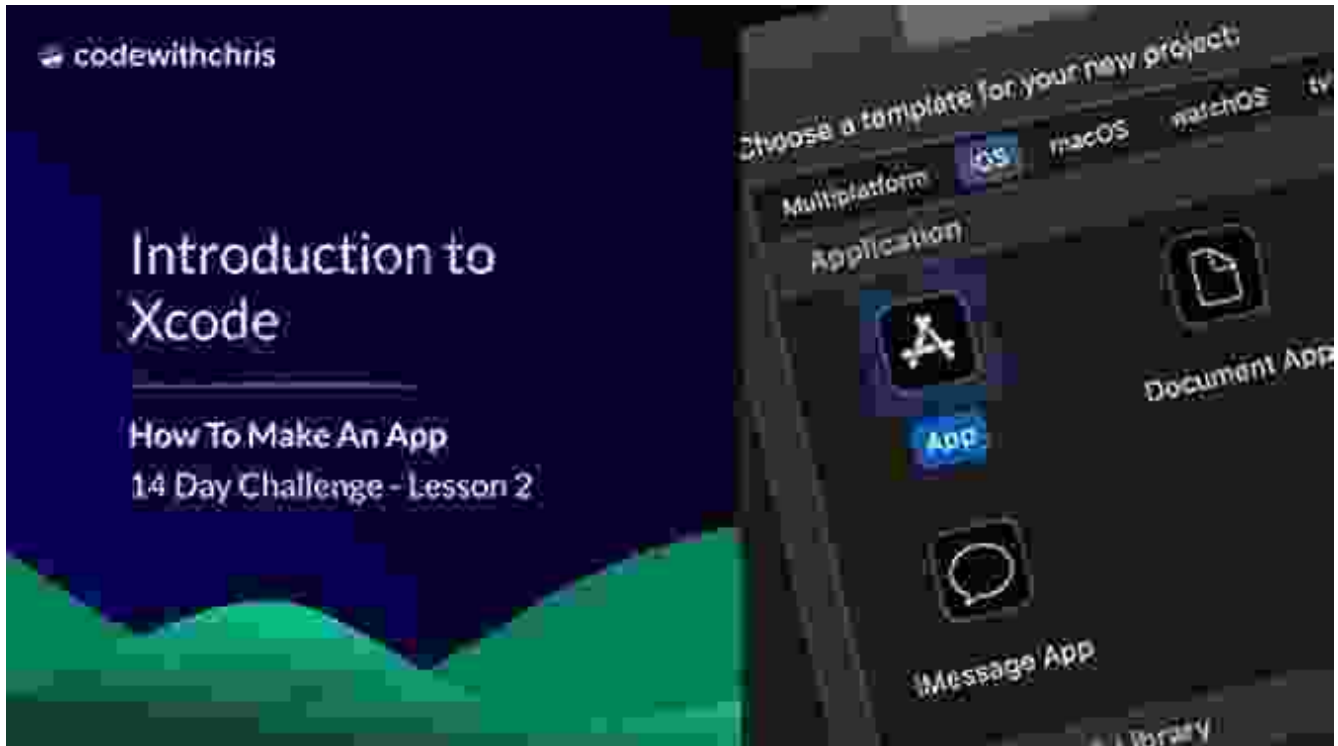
codewithchris

Introduction to Xcode

How To Make An App
14 Day Challenge - Lesson 2

Choose a template for your new project:

Multiplatform iOS macOS watchOS tv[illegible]

Application

App

Document App

iMessage App

Library